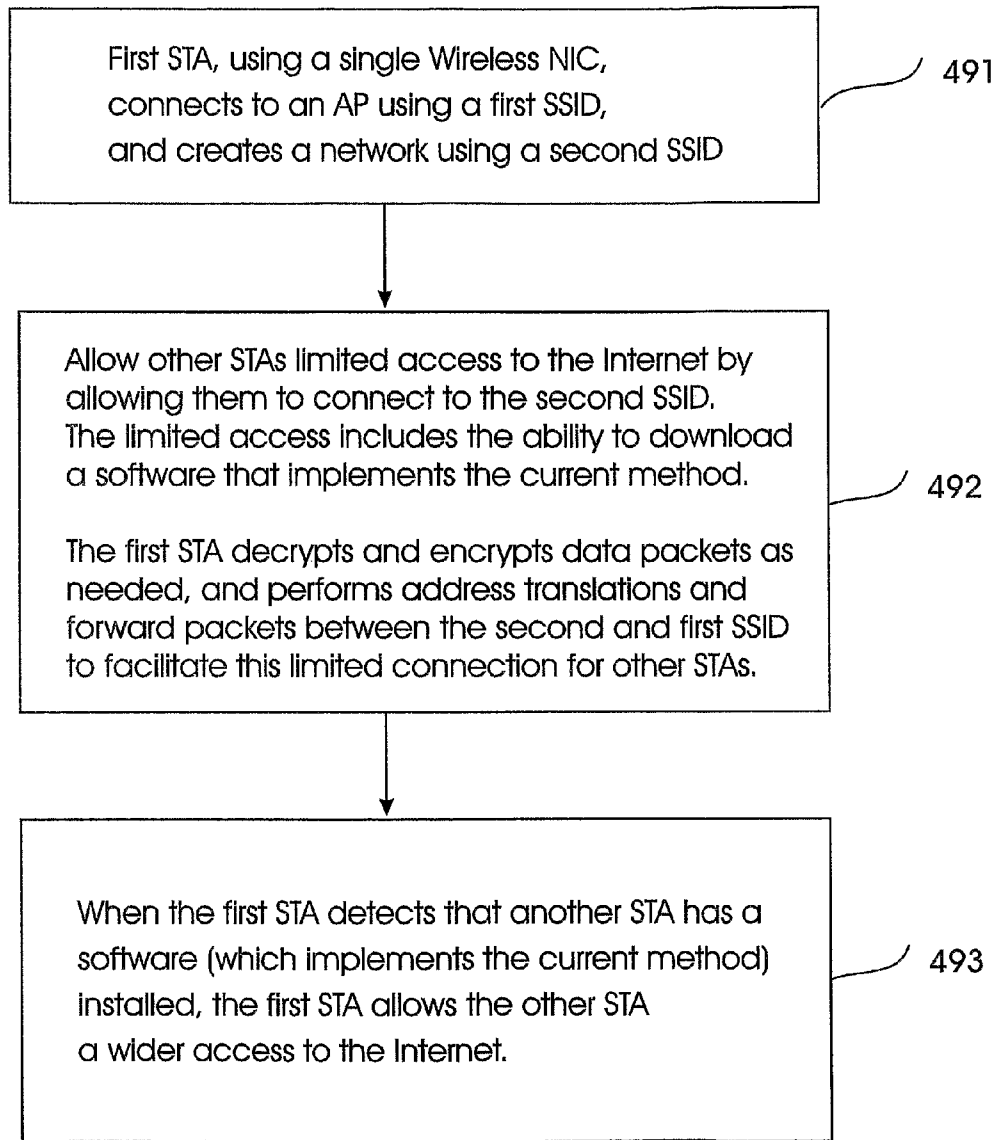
First STA, using a single Wireless NIC, connects to an AP using a first SSID, and creates a network using a second SSID

491

Allow other STAs limited access to the Internet by allowing them to connect to the second SSID. The limited access includes the ability to download a software that implements the current method.

The first STA decrypts and encrypts data packets as needed, and performs address translations and forward packets between the second and first SSID to facilitate this limited connection for other STAs.

492

When the first STA detects that another STA has a software (which implements the current method) installed, the first STA allows the other STA a wider access to the Internet.

493